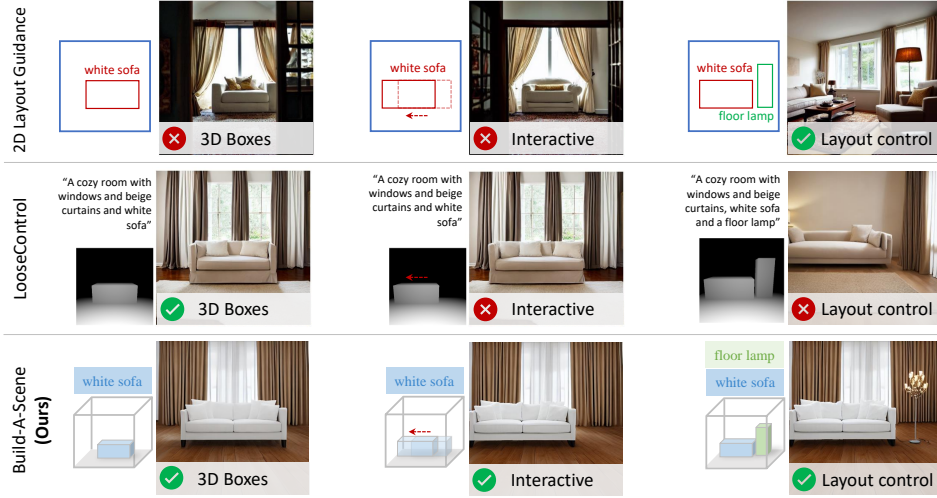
2D Layout Guidance

white sofa

3D Boxes

white sofa

Interactive

white sofa

floor lamp

Layout control

LooseControl

"A cozy room with windows and beige curtains and white sofa"

3D Boxes

"A cozy room with windows and beige curtains and white sofa"

Interactive

"A cozy room with windows and beige curtains, white sofa and a floor lamp"

Layout control

Build-A-Scene (Ours)

white sofa

3D Boxes

white sofa

Interactive

floor lamp

white sofa

Layout control